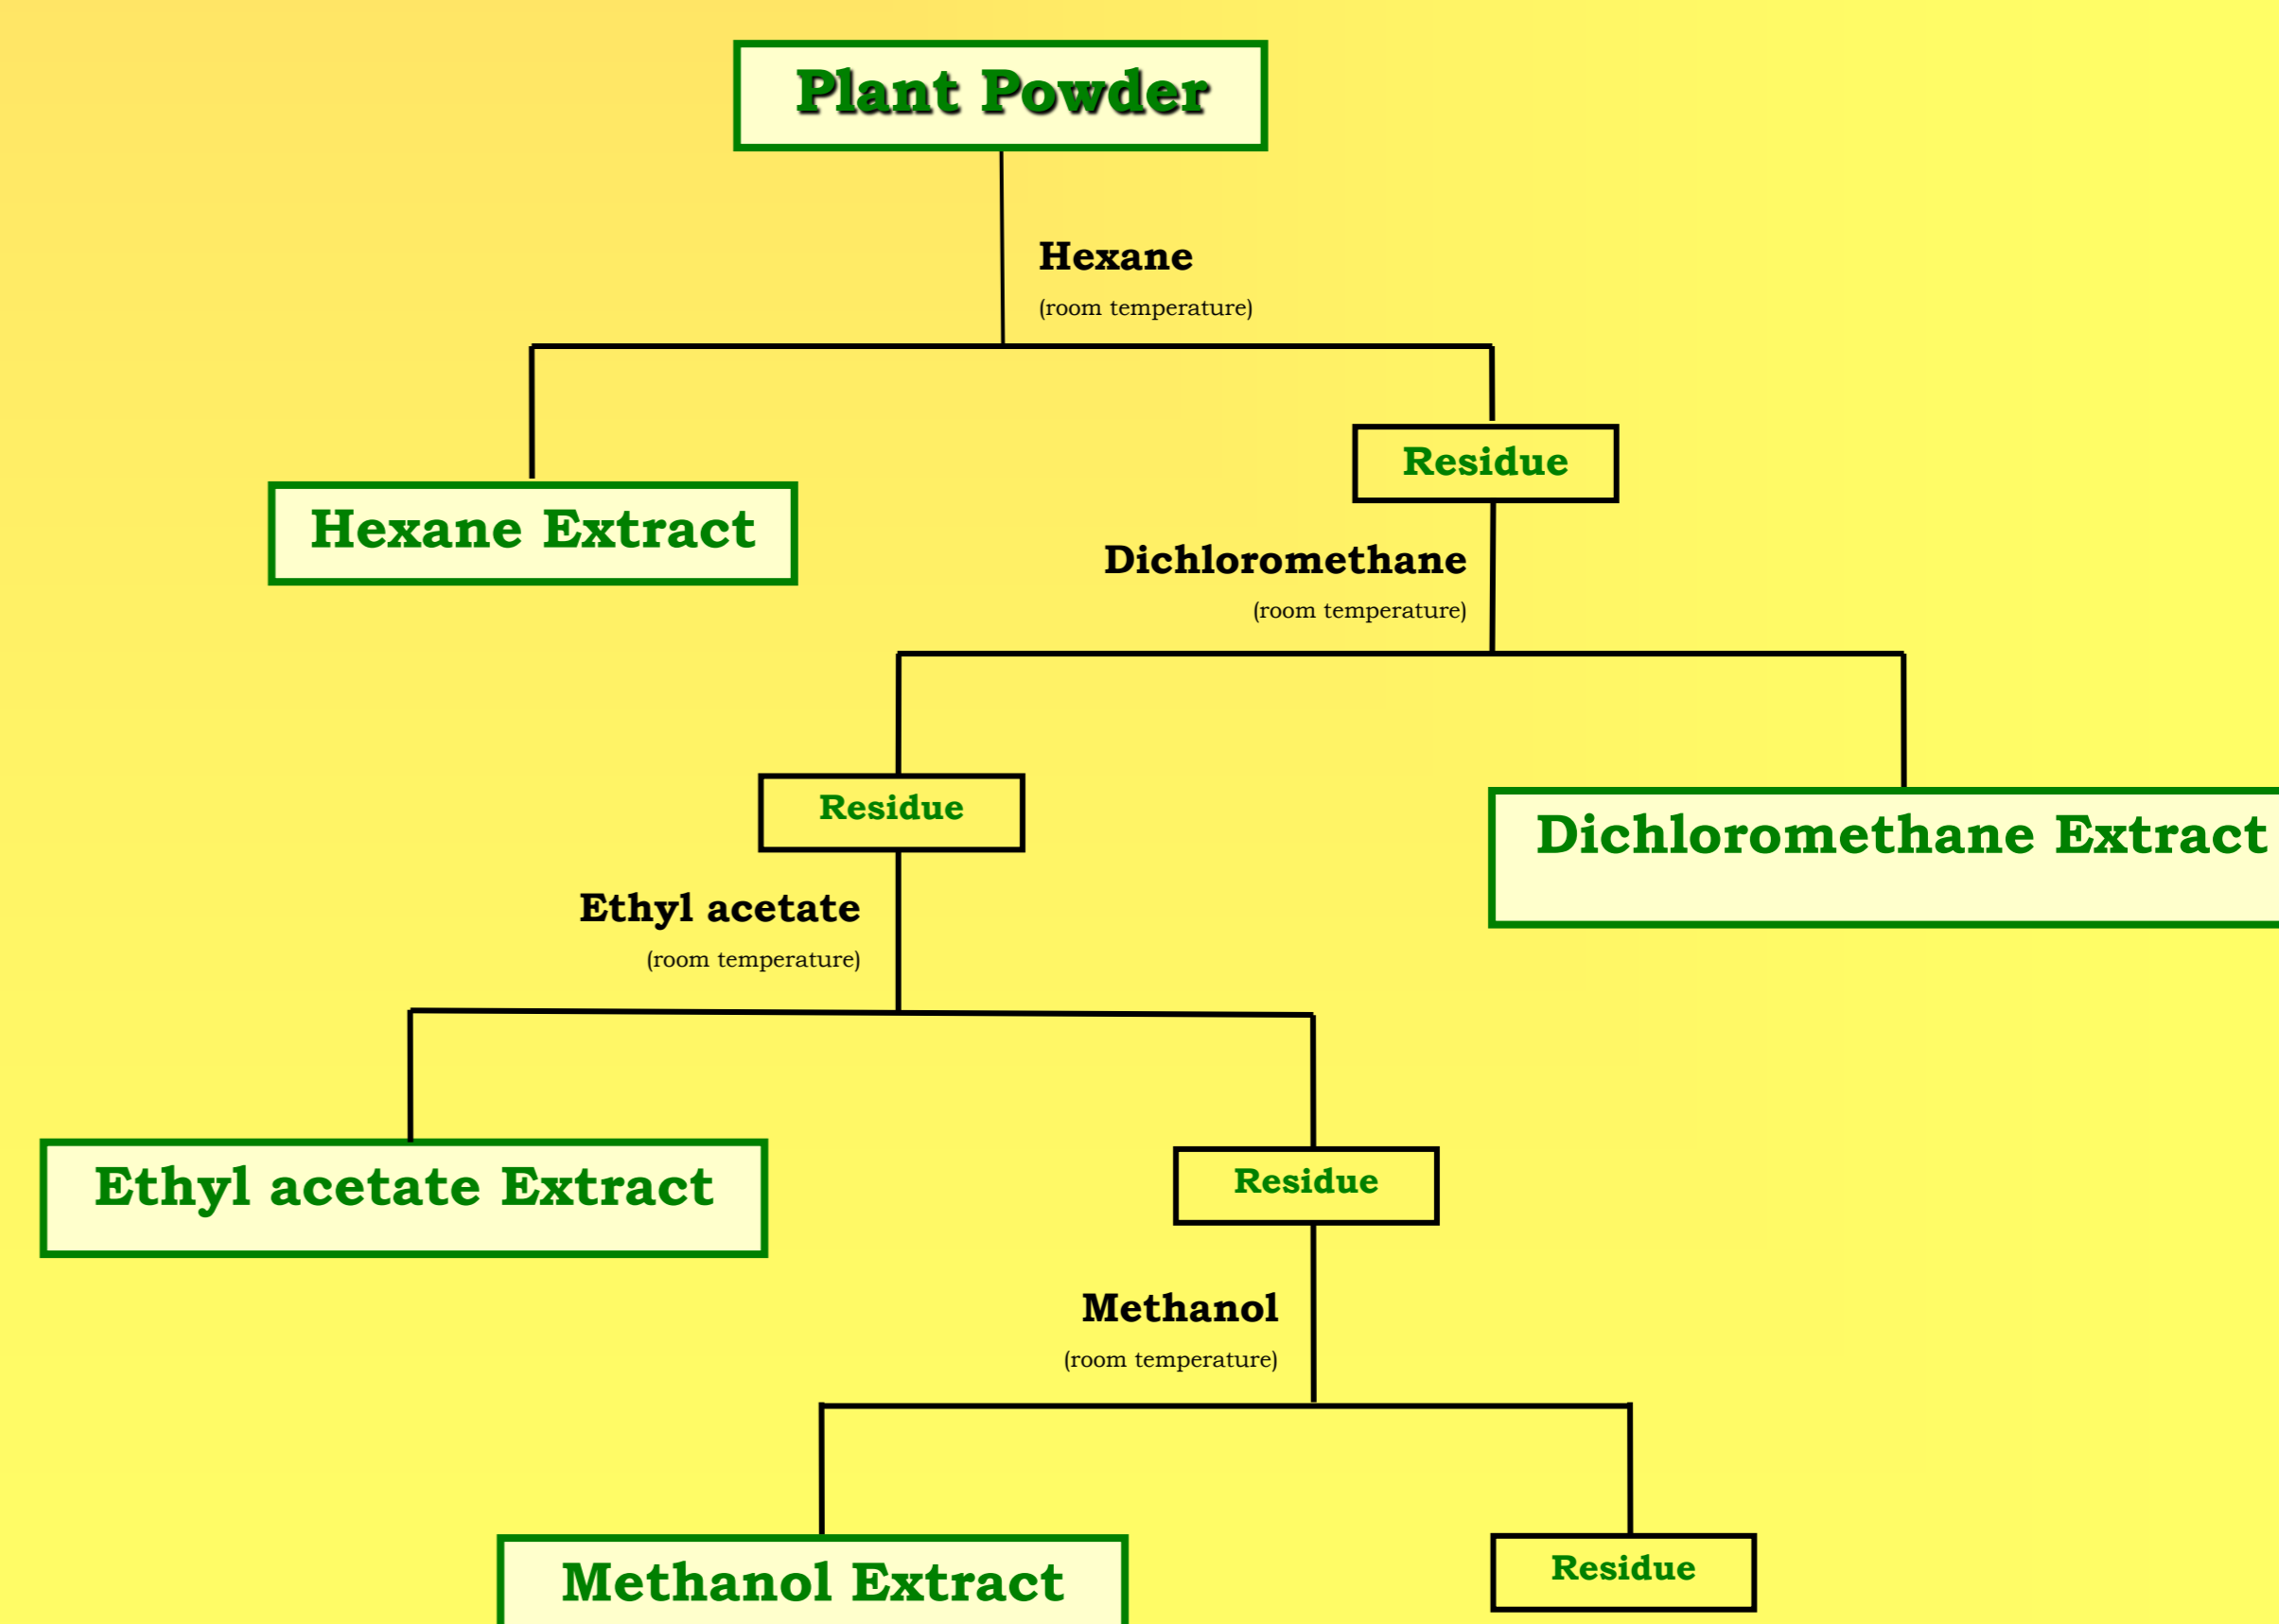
Plant Powder

Hexane
(room temperature)

Hexane Extract

Residue

Dichloromethane
(room temperature)

Residue

Dichloromethane Extract

Ethyl acetate
(room temperature)

Ethyl acetate Extract

Residue

Methanol
(room temperature)

Methanol Extract

Residue